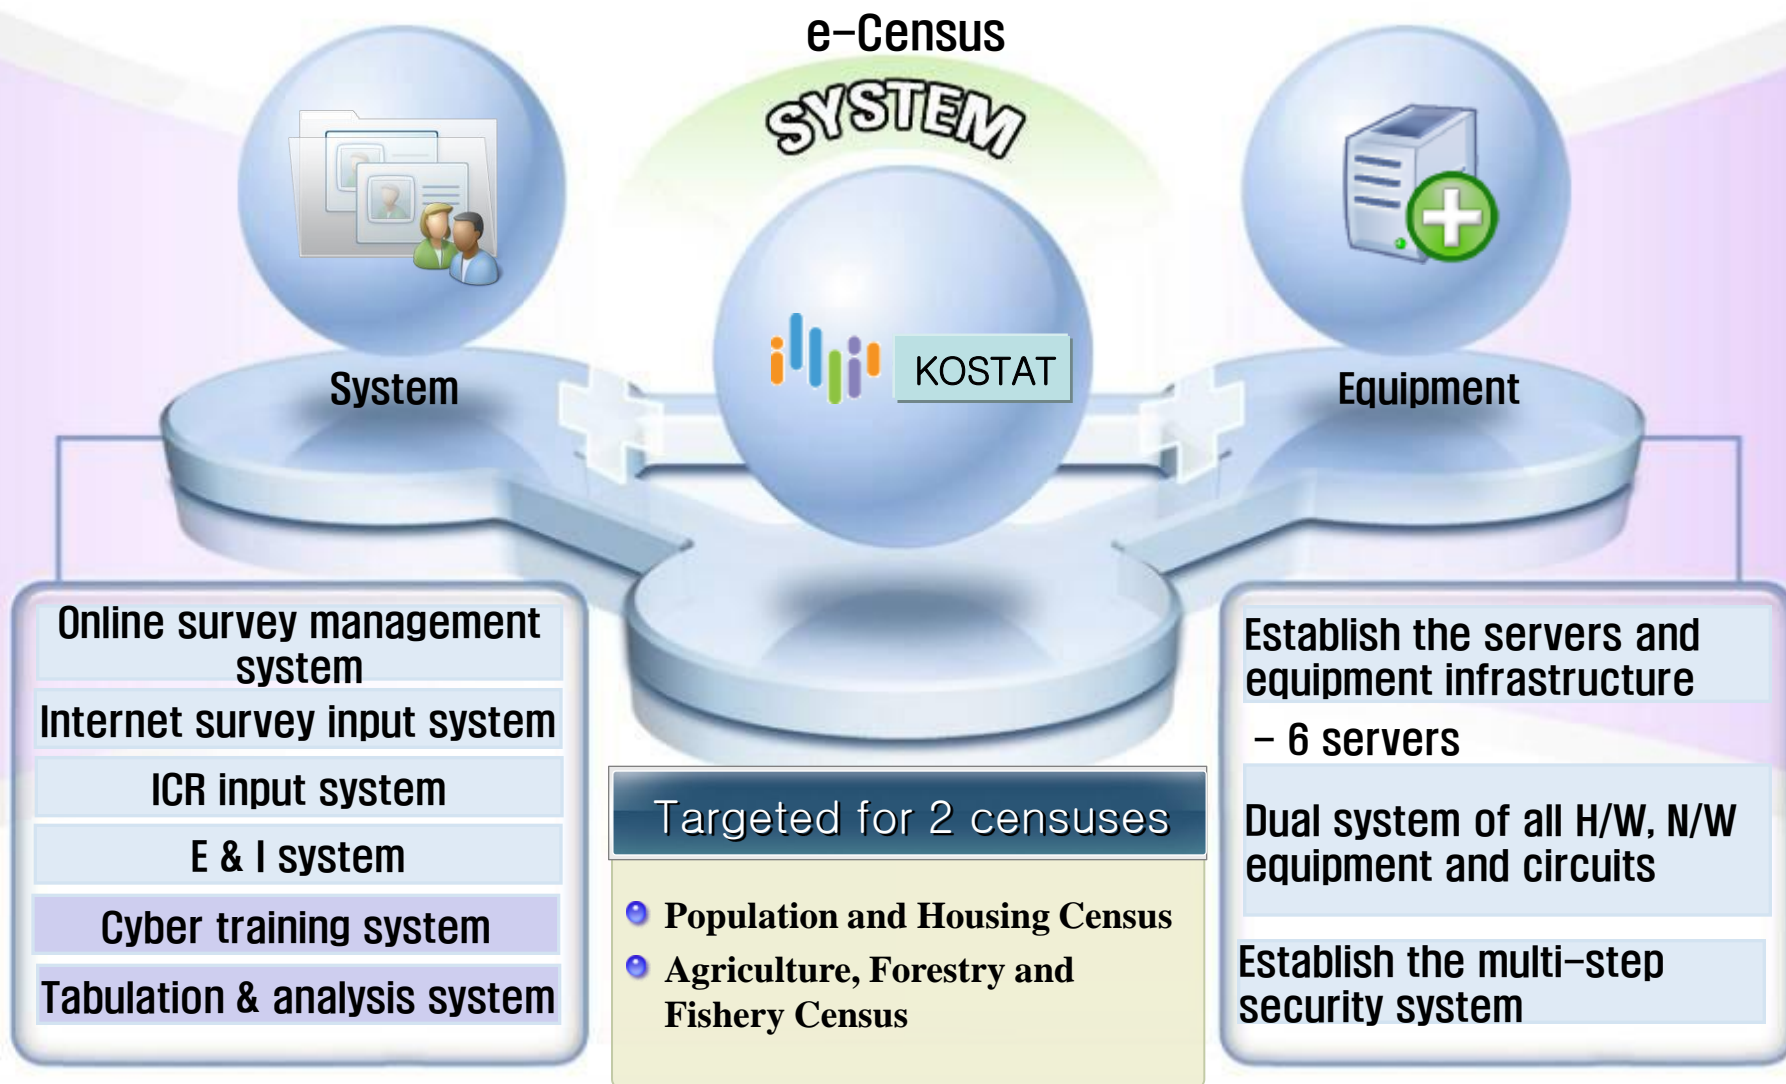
e-Census

SYSTEM

System

KOSTAT

Equipment

Online survey management system

Internet survey input system

ICR input system

E & I system

Cyber training system

Tabulation & analysis system

Targeted for 2 censuses

Population and Housing Census

Agriculture, Forestry and Fishery Census

Establish the servers and equipment infrastructure

- 6 servers

Dual system of all H/W, N/W equipment and circuits

Establish the multi-step security system